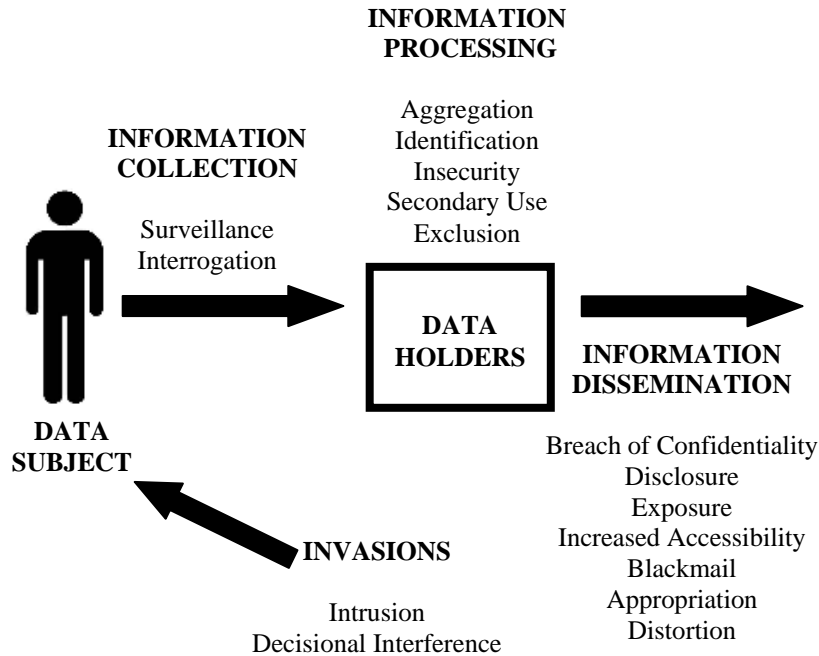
INFORMATION PROCESSING

Aggregation
Identification
Insecurity
Secondary Use
Exclusion

INFORMATION COLLECTION

Surveillance
Interrogation

DATA HOLDERS

INFORMATION DISSEMINATION

Breach of Confidentiality
Disclosure
Exposure
Increased Accessibility
Blackmail
Appropriation
Distortion

DATA SUBJECT

INVASIONS

Intrusion
Decisional Interference